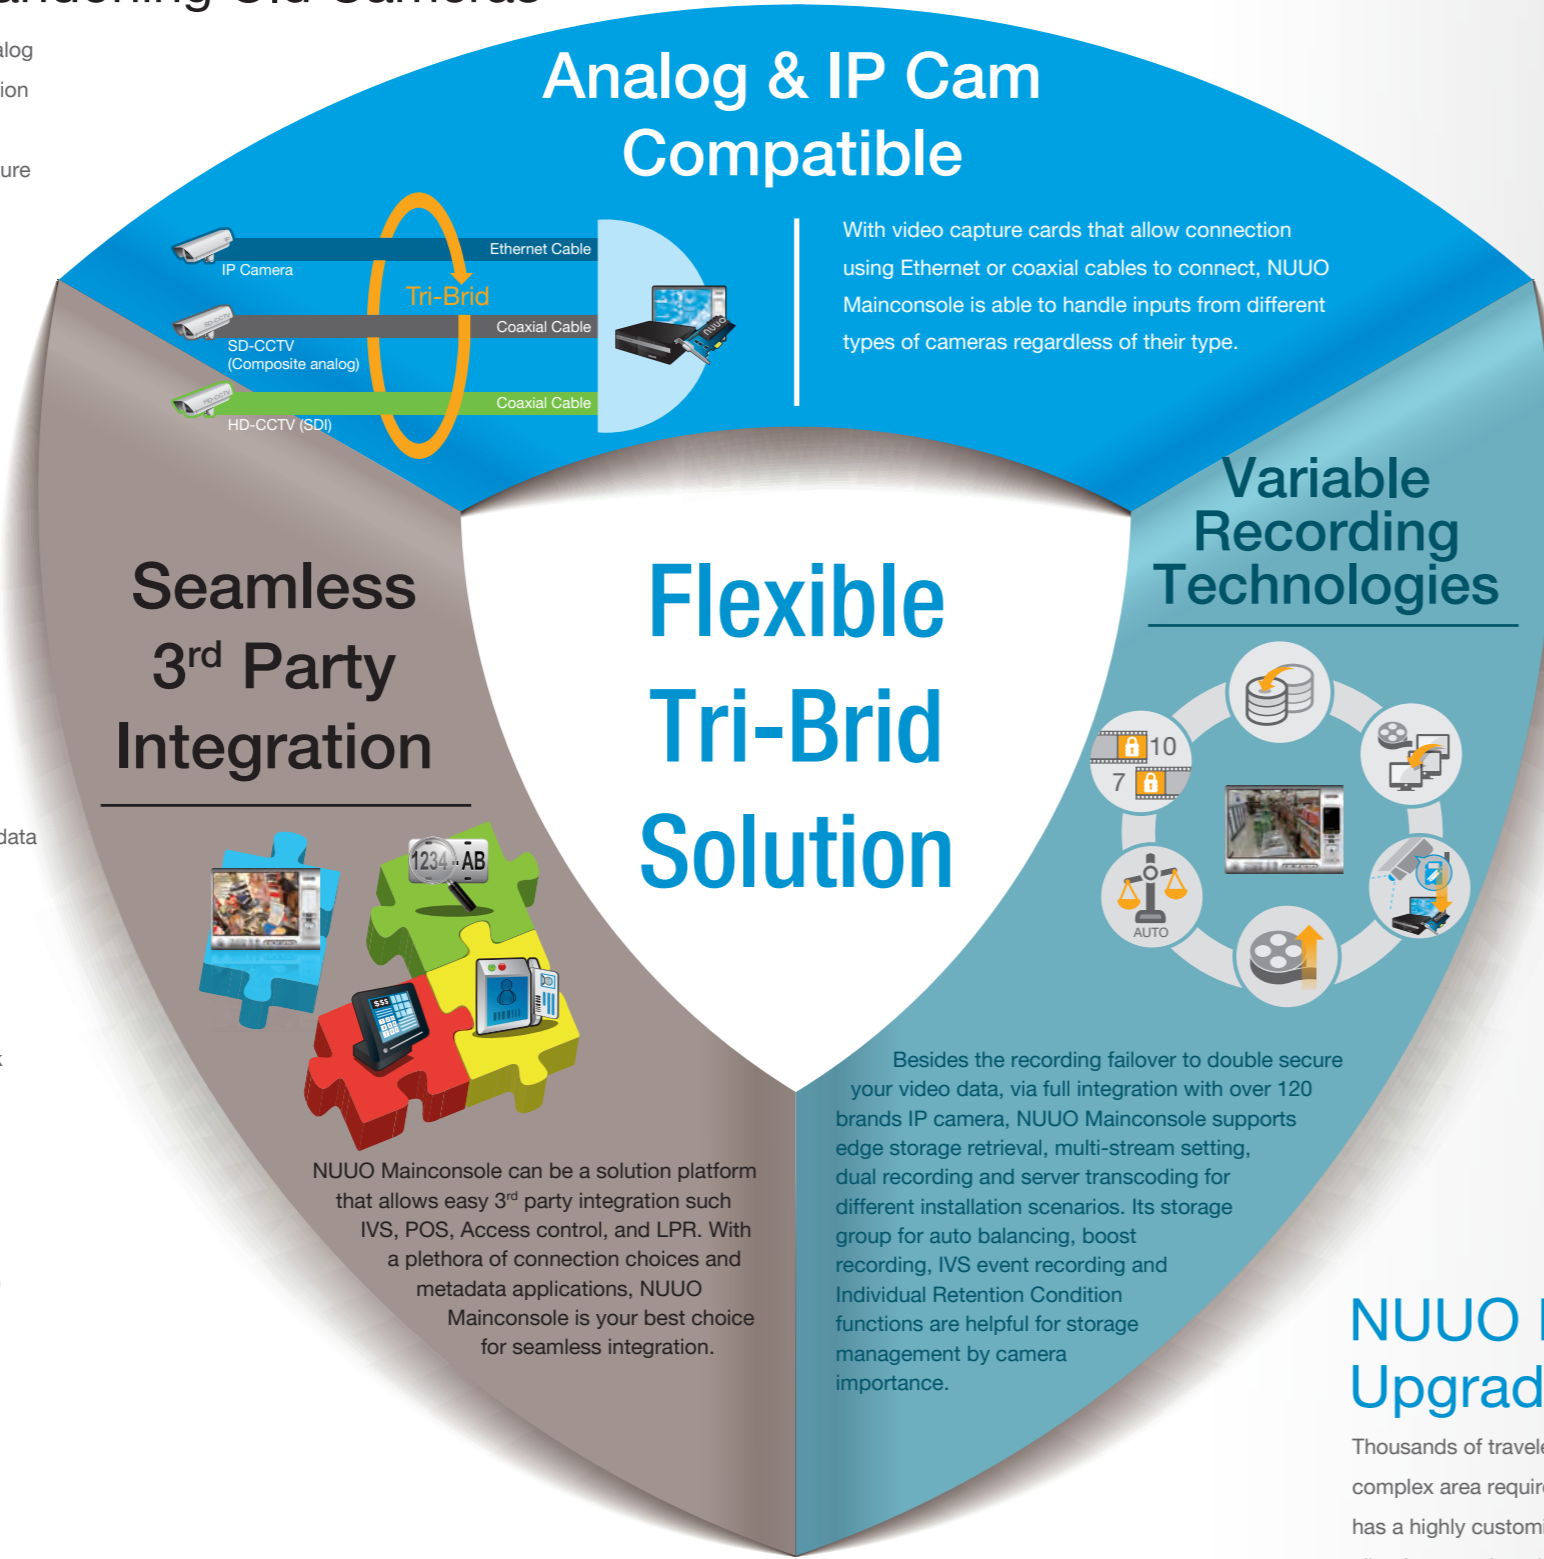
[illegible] Old Cameras

alog
ion
ure
data

Analog & IP Cam Compatible

IP Camera
Ethernet Cable
Tri-Brid
SD-CCTV (Composite analog)
Coaxial Cable
HD-CCTV (SDI)
Coaxial Cable
nuuo

With video capture cards that allow connection using Ethernet or coaxial cables to connect, NUUO Mainconsole is able to handle inputs from different types of cameras regardless of their type.

Seamless 3rd Party Integration

1234 AB

NUUO Mainconsole can be a solution platform that allows easy 3rd party integration such IVS, POS, Access control, and LPR. With a plethora of connection choices and metadata applications, NUUO Mainconsole is your best choice for seamless integration.

Flexible Tri-Brid Solution

Variable Recording Technologies

10
7
AUTO

Besides the recording failover to double secure your video data, via full integration with over 120 brands IP camera, NUUO Mainconsole supports edge storage retrieval, multi-stream setting, dual recording and server transcoding for different installation scenarios. Its storage group for auto balancing, boost recording, IVS event recording and Individual Retention Condition functions are helpful for storage management by camera importance.

NUUO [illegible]
Upgrad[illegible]
Thousands of travel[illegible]
complex area requir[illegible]
has a highly customi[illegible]